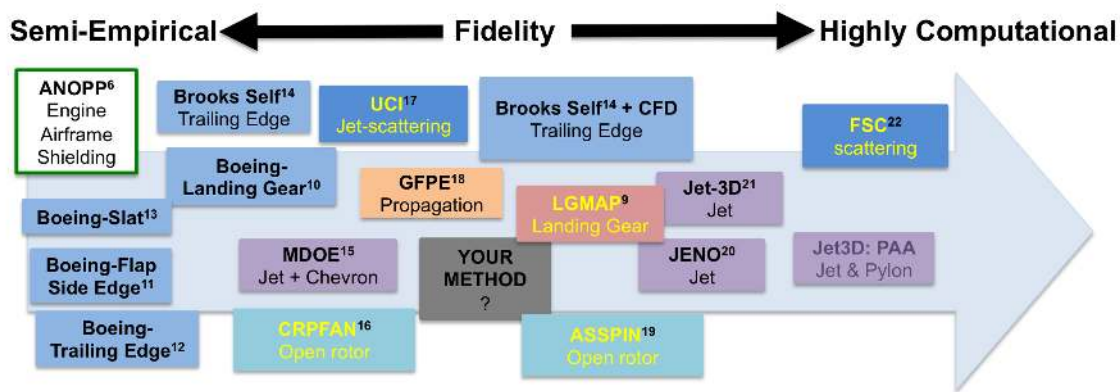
Semi-Empirical Fidelity Highly Computational

ANOPP$^{6}$ Engine Airframe Shielding

Brooks Self$^{14}$ Trailing Edge

UCI$^{17}$ Jet-scattering

Brooks Self$^{14}$ + CFD Trailing Edge

FSC$^{22}$ scattering

Boeing-Landing Gear$^{10}$

GFPE$^{18}$ Propagation

Jet-3D$^{21}$ Jet

Boeing-Slat$^{13}$

LGMAP$^{9}$ Landing Gear

Boeing-Flap Side Edge$^{11}$

MDOE$^{15}$ Jet + Chevron

YOUR METHOD ?

JENO$^{20}$ Jet

Jet3D: PAA Jet & Pylon

Boeing-Trailing Edge$^{12}$

CRPFAN$^{16}$ Open rotor

ASSPIN$^{19}$ Open rotor